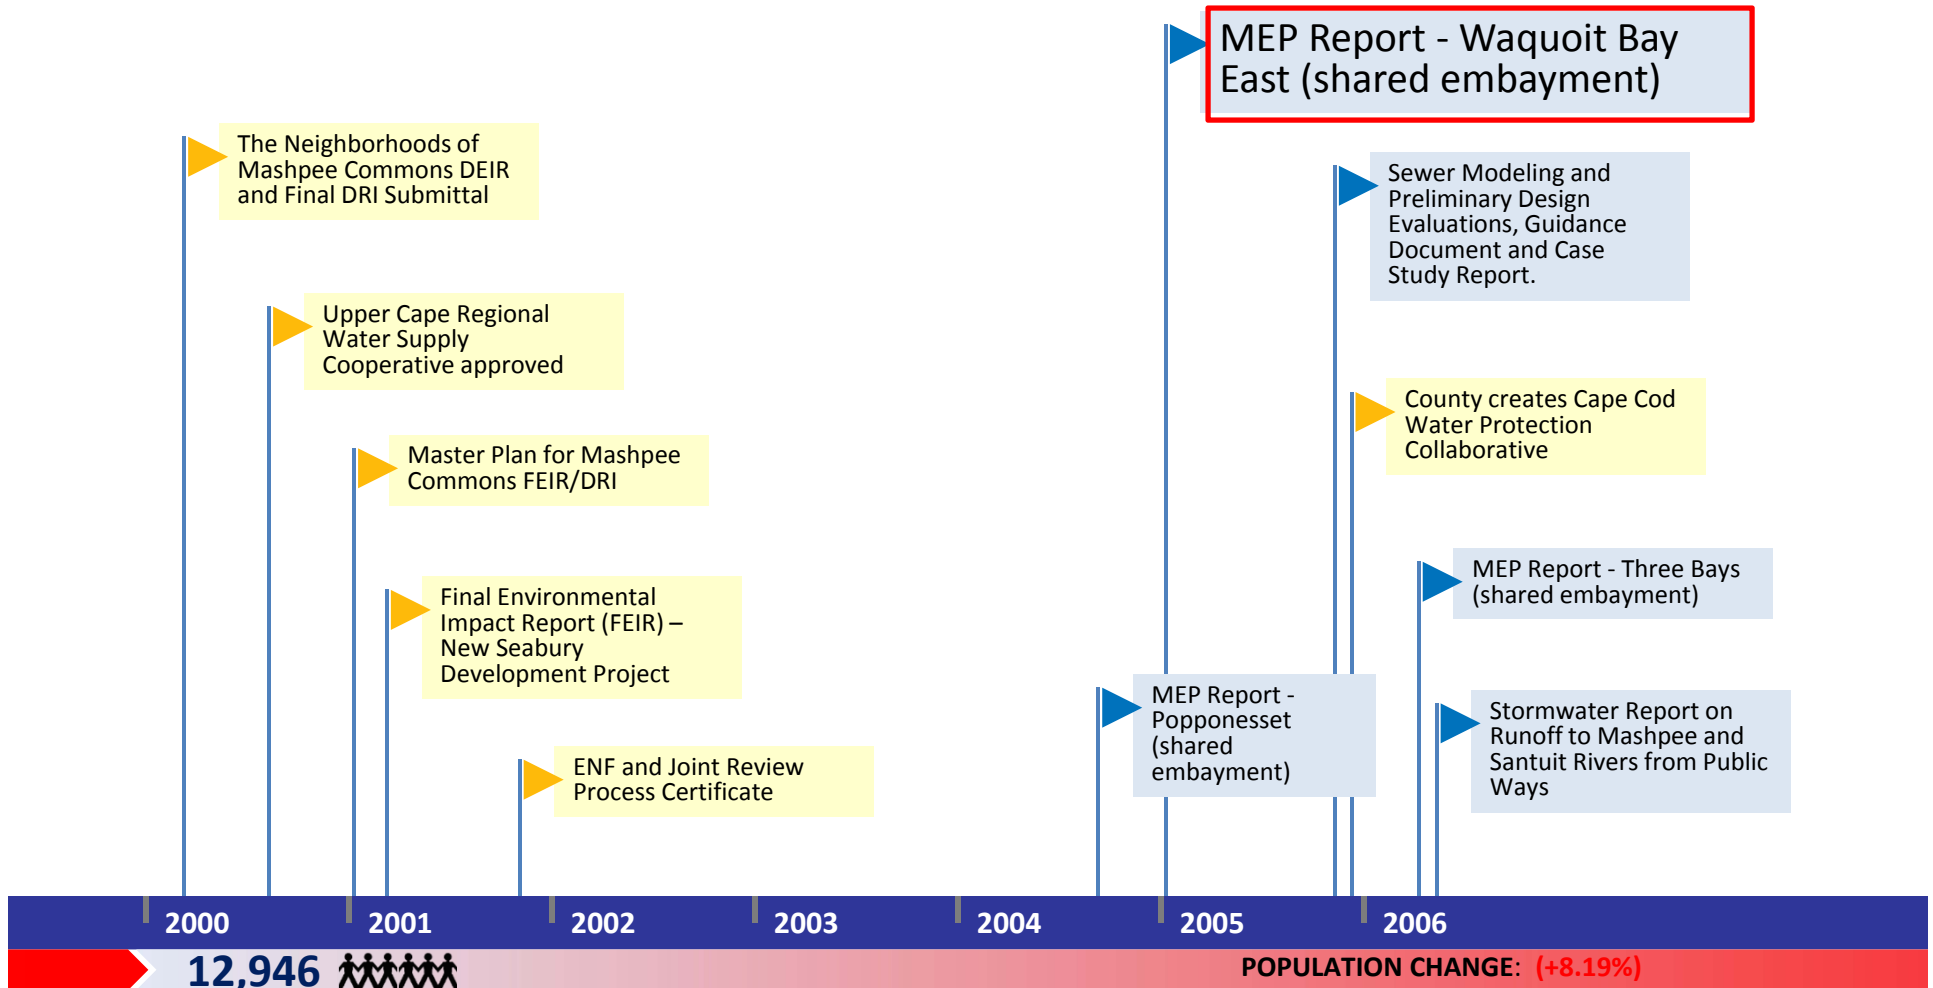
MEP Report - Waquoit Bay East (shared embayment)

The Neighborhoods of Mashpee Commons DEIR and Final DRI Submittal

Upper Cape Regional Water Supply Cooperative approved

Master Plan for Mashpee Commons FEIR/DRI

Final Environmental Impact Report (FEIR) – New Seabury Development Project

ENF and Joint Review Process Certificate

Sewer Modeling and Preliminary Design Evaluations, Guidance Document and Case Study Report.

County creates Cape Cod Water Protection Collaborative

MEP Report - Three Bays (shared embayment)

MEP Report - Popponesset (shared embayment)

Stormwater Report on Runoff to Mashpee and Santuit Rivers from Public Ways

2000 2001 2002 2003 2004 2005 2006

12,946

POPULATION CHANGE: (+8.19%)